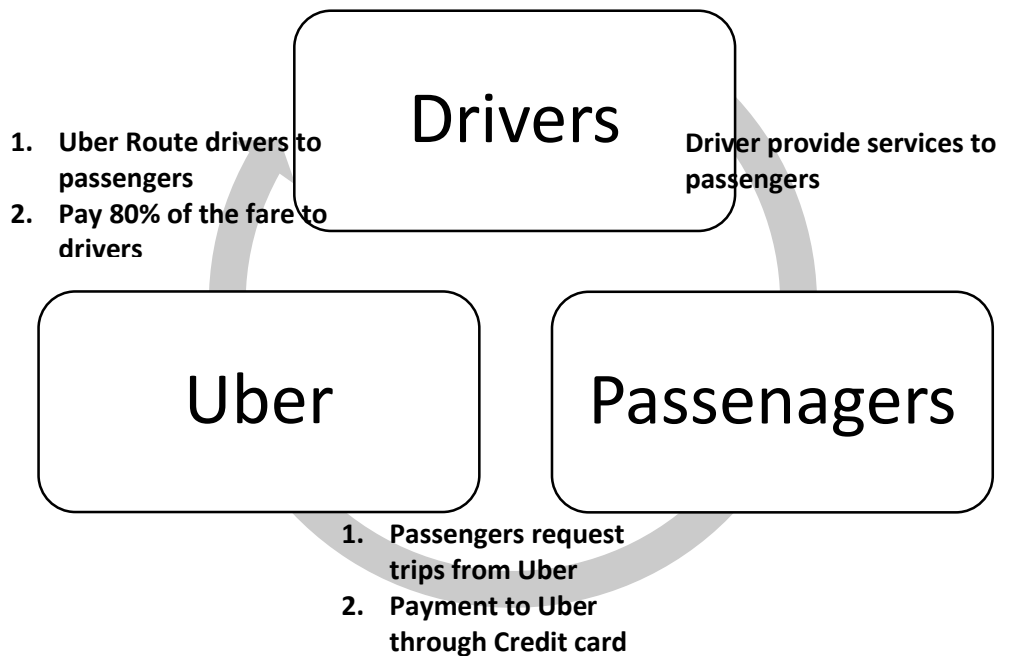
Drivers

1. Uber Route drivers to passengers
2. Pay 80% of the fare to drivers

Driver provide services to passengers

Uber

Passenagers

1. Passengers request trips from Uber
2. Payment to Uber through Credit card